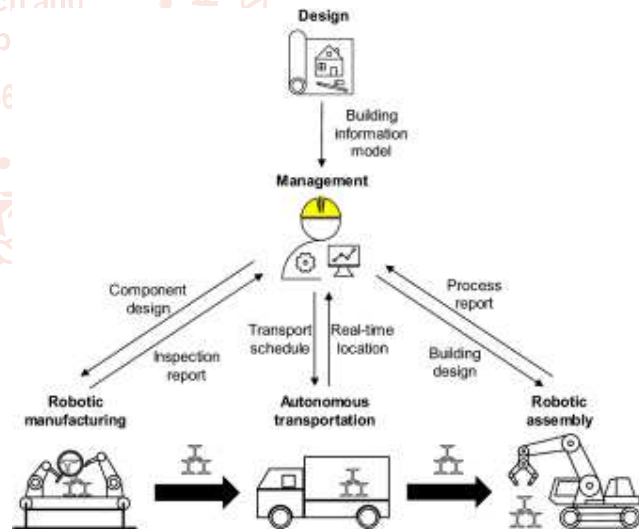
Design

Building information model

Management

Component design

Inspection report

Transport schedule

Real-time location

Process report

Building design

Robotic manufacturing

Autonomous transportation

Robotic assembly